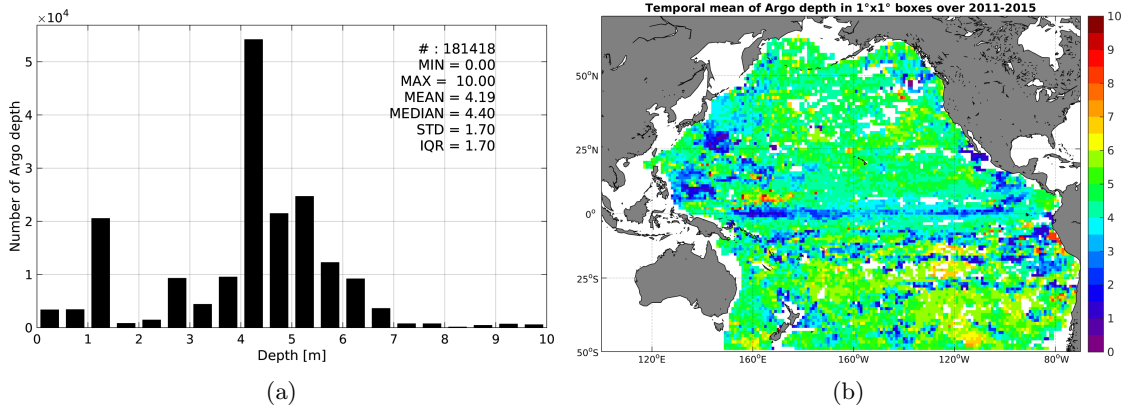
$\times10^4$

# : 181418
MIN = 0.00
MAX = 10.00
MEAN = 4.19
MEDIAN = 4.40
STD = 1.70
IQR = 1.70

Number of Argo depth

5
4
3
2
1
0

0 1 2 3 4 5 6 7 8 9 10

Depth [m]

(a)

Temporal mean of Argo depth in 1°x1° boxes over 2011-2015

50°N
25°N
0°
25°S
50°S

120°E 160°E 160°W 120°W 80°W

10
9
8
7
6
5
4
3
2
1
0

(b)